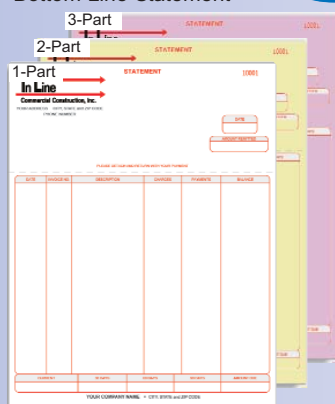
Bottom Line Statement

3-Part

STATEMENT

2-Part

STATEMENT

10001

1-Part

STATEMENT

10001

In Line

Commercial Construction, Inc.

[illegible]

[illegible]

DATE

AMOUNT REMITTED

PLEASE DETACH AND RETURN WITH YOUR PAYMENT

| DATE | INVOICE NO. | DESCRIPTION | CHARGES | PAYMENTS | BALANCE |
|---|---|---|---|---|---|
| | | | | | |

| CURRENT | 30 DAYS | 60 DAYS | 90 DAYS | AMOUNT DUE |
|---|---|---|---|---|
| | | | | |

YOUR COMPANY NAME • CITY, STATE and ZIP CODE